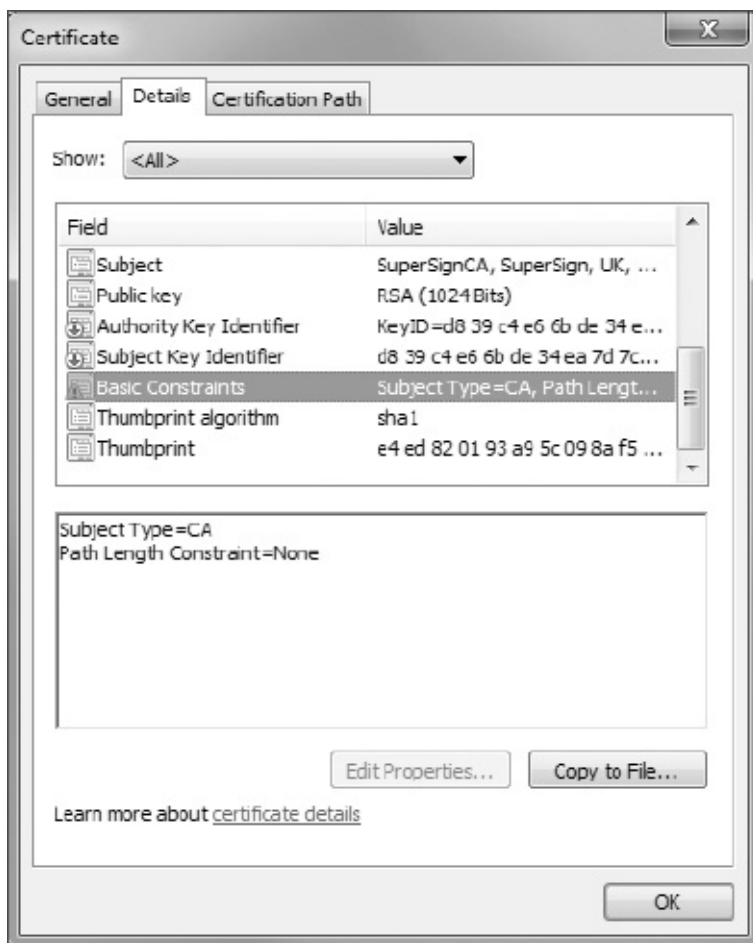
Certificate

X

General | Details | Certification Path

Show: <All>

| Field | Value |
|---|---|
| Subject | SuperSignCA, SuperSign, UK, ... |
| Public key | RSA (1024 Bits) |
| Authority Key Identifier | KeyID=d8 39 c4 e6 6b de 34 e... |
| Subject Key Identifier | d8 39 c4 e6 6b de 34 ea 7d 7c... |
| Basic Constraints | Subject Type=CA, Path Lengt... |
| Thumbprint algorithm | sha1 |
| Thumbprint | e4 ed 82 01 93 a9 5c 09 8a f5 ... |

Subject Type=CA
Path Length Constraint=None

Edit Properties...

Copy to File...

Learn more about certificate details

OK